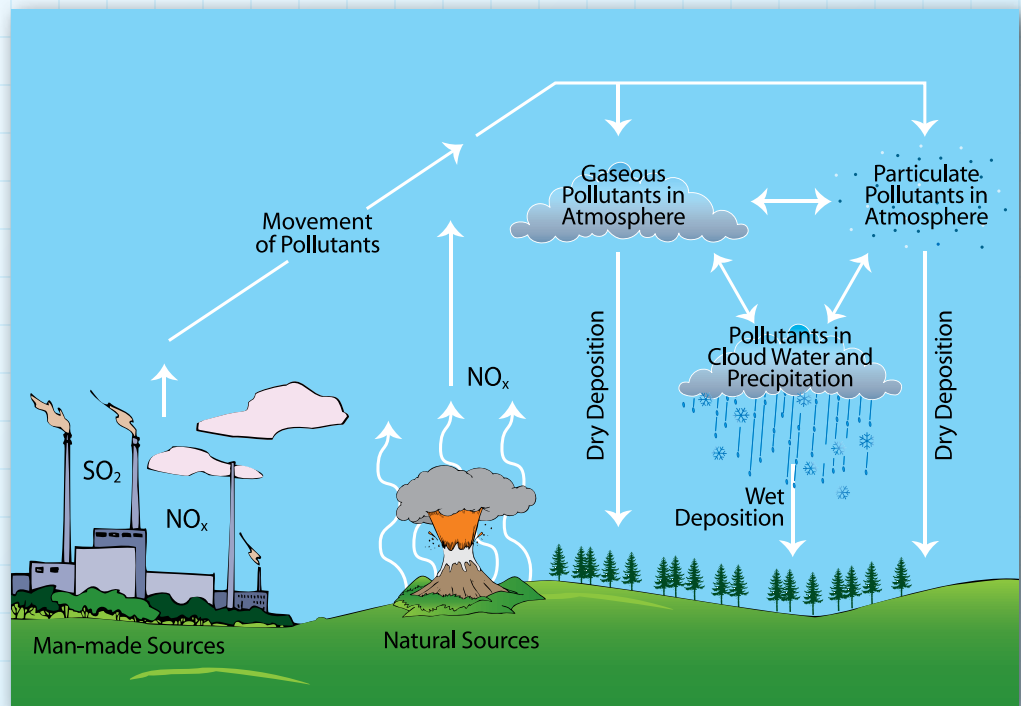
Movement of Pollutants

Gaseous Pollutants in Atmosphere

Particulate Pollutants in Atmosphere

Pollutants in Cloud Water and Precipitation

$NO_x$

$SO_2$

$NO_x$

Dry Deposition

Dry Deposition

Wet Deposition

Man-made Sources

Natural Sources